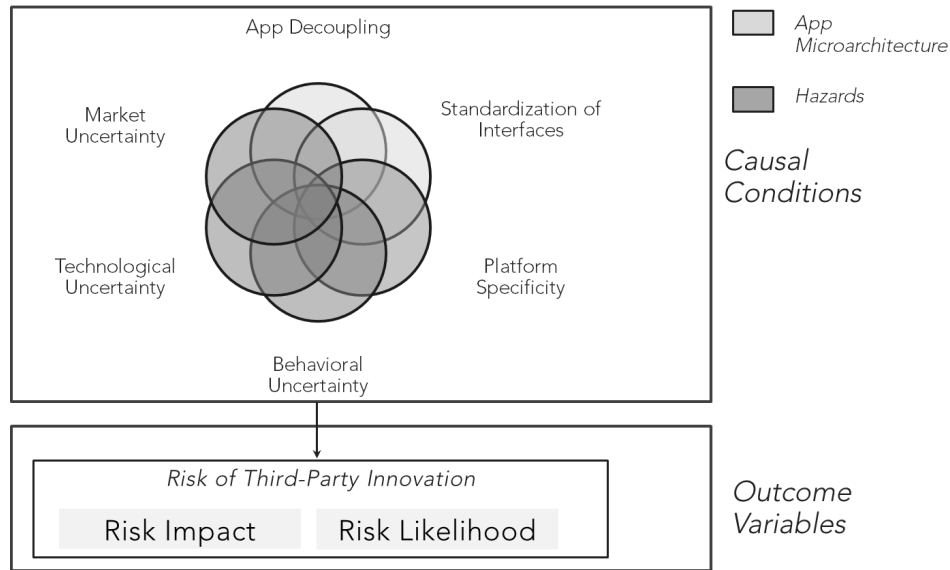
App Decoupling

Market Uncertainty

Standardization of Interfaces

Technological Uncertainty

Platform Specificity

Behavioral Uncertainty

App Microarchitecture

Hazards

Causal Conditions

Risk of Third-Party Innovation

Risk Impact

Risk Likelihood

Outcome Variables